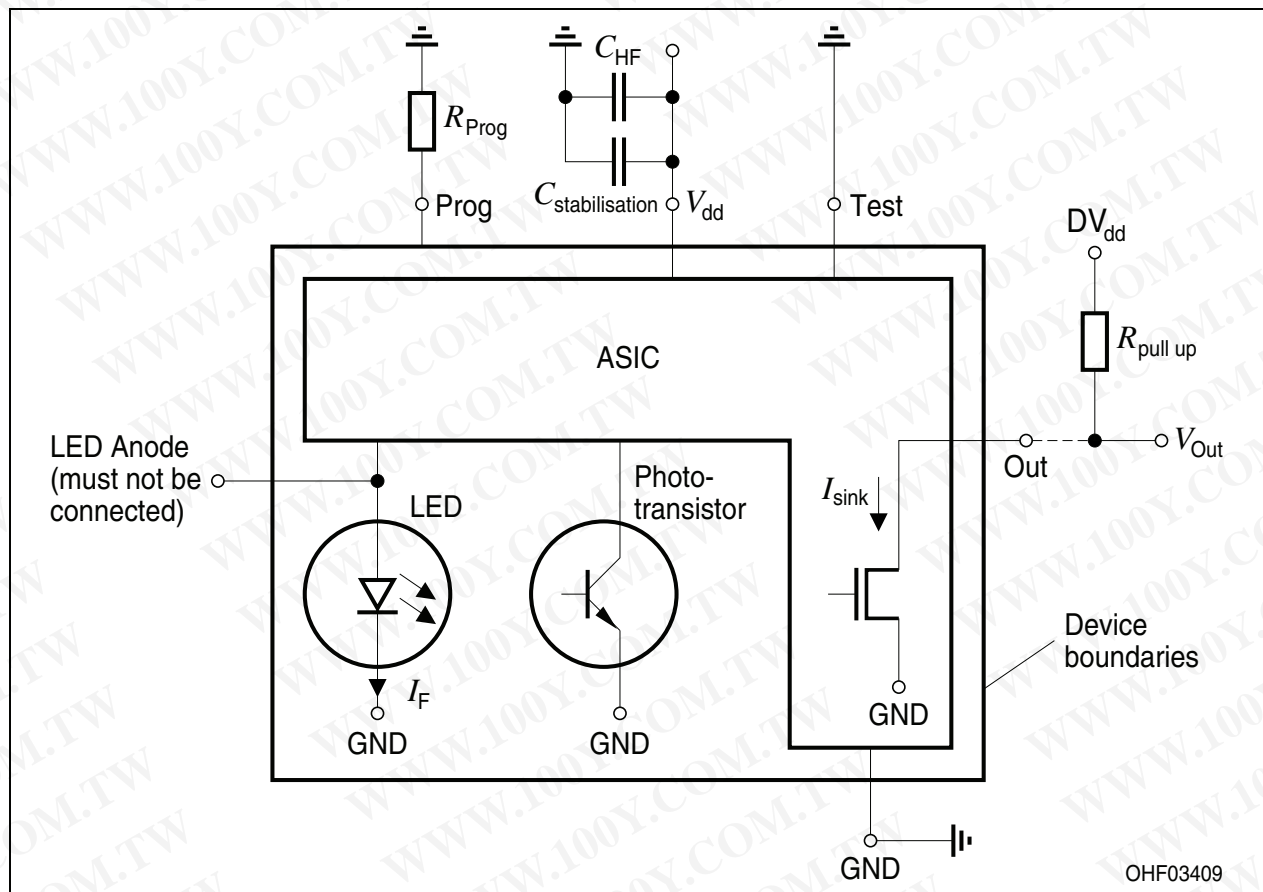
WWW.100Y.COM.TW

$R_{Prog}$

Prog

$C_{HF}$

$C_{stabilisation}$ $V_{dd}$

Test

$DV_{dd}$

ASIC

$R_{pull\ up}$

LED Anode (must not be connected)

Out

$V_{Out}$

LED

Phototransistor

$I_{sink}$

Device boundaries

$I_F$

GND

GND

GND

GND

OHF03409